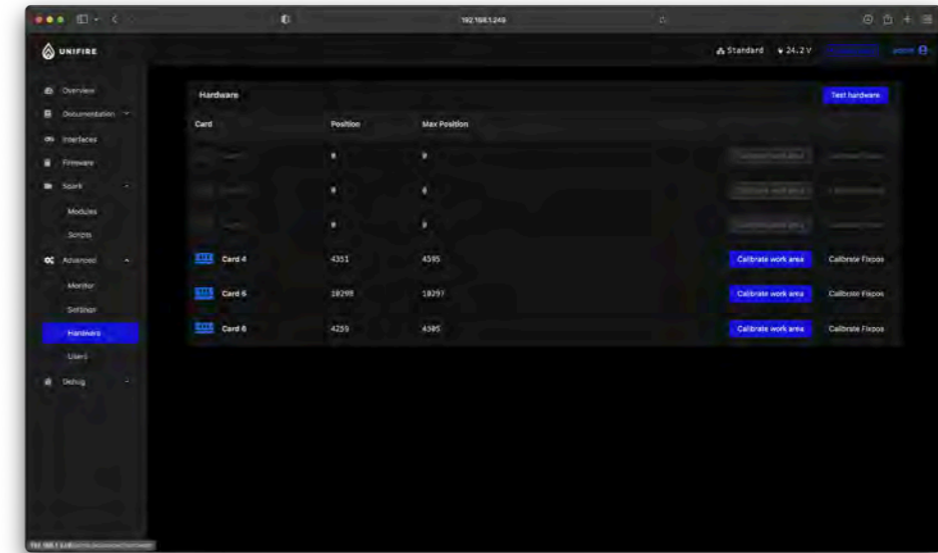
192.168.1.248

UNIFIRE

Standard 24.2 V

admin

Overview
Documentation
Interfaces
Firmware
Spark
Modules
Scripts
Advanced
Monitor
Settings
Hardware
Users
Debug

Hardware

Test hardware

| Card | Position | Max Position | | |
|---|---|---|---|---|
| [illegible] | 0 | 0 | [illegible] | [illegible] |
| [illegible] | 0 | 0 | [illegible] | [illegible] |
| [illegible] | 0 | 0 | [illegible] | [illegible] |
| Card 4 | 4351 | 4595 | Calibrate work area | Calibrate Fixpos |
| Card 6 | 18299 | 18297 | Calibrate work area | Calibrate Fixpos |
| Card 6 | 4259 | 4595 | Calibrate work area | Calibrate Fixpos |

192.168.1.248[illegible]